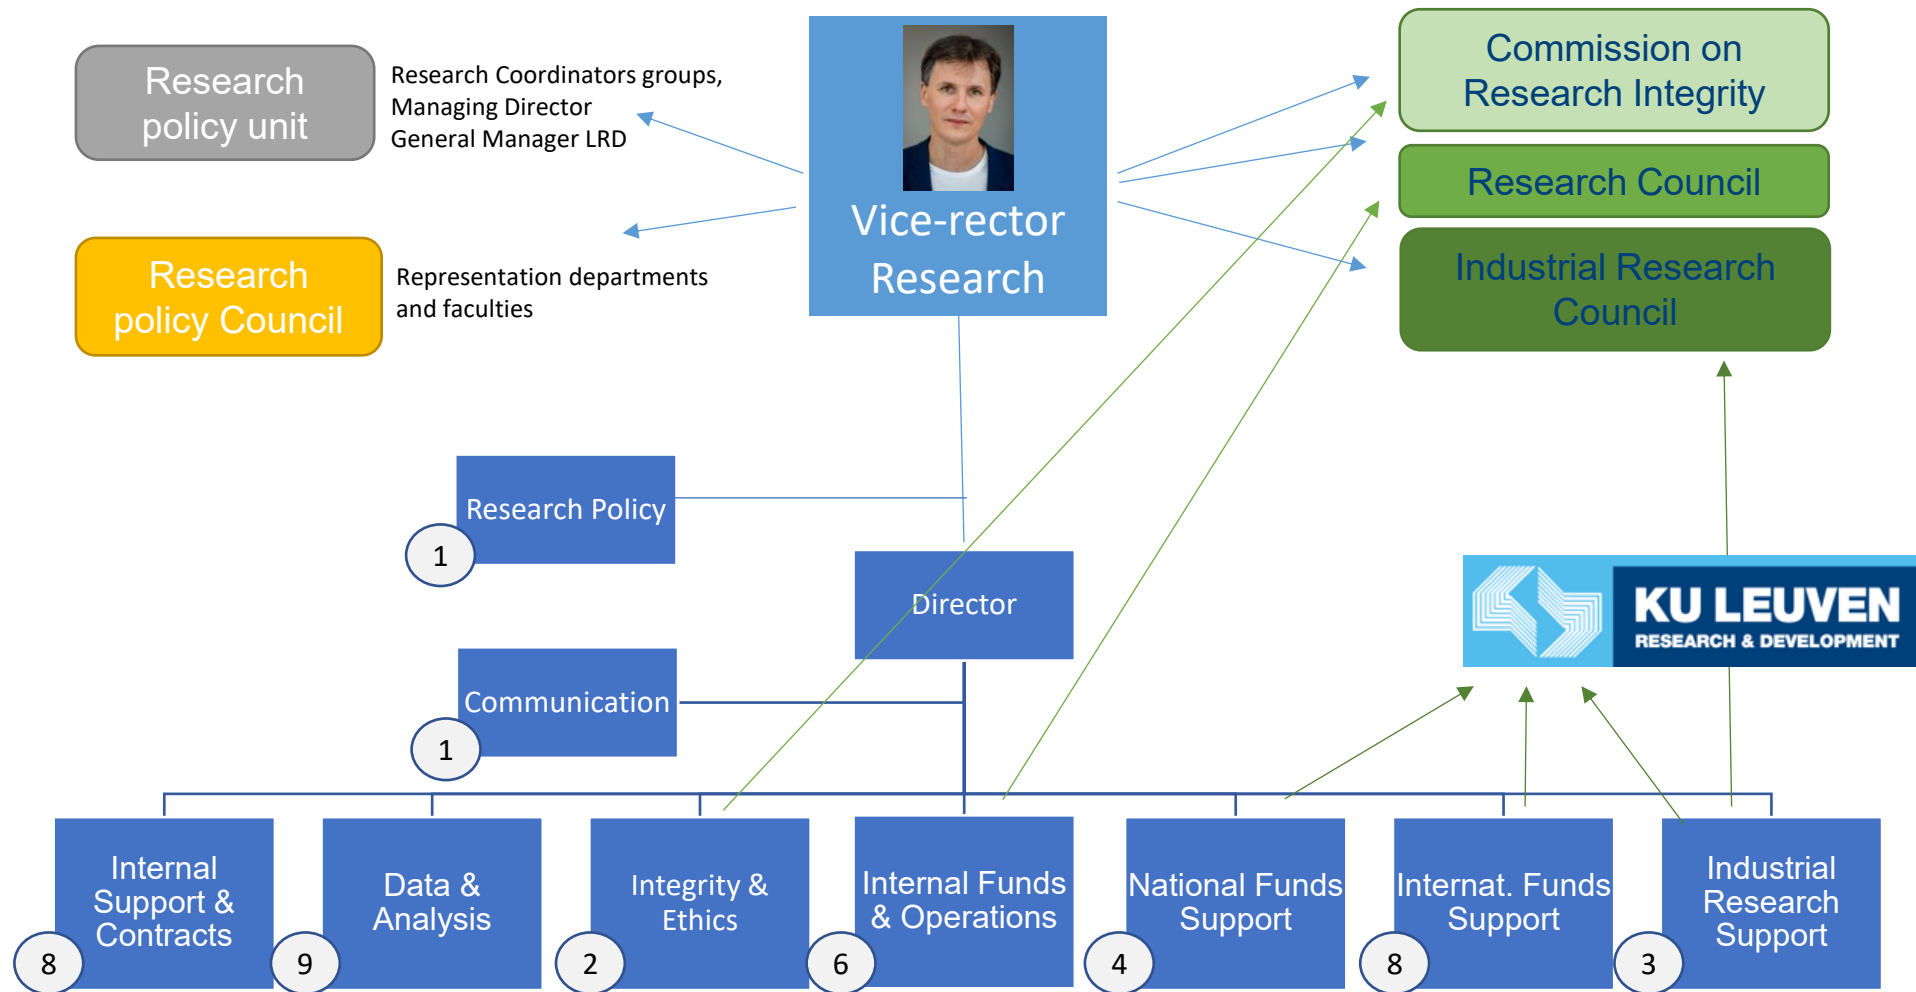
Research policy unit

Research Coordinators groups, Managing Director General Manager LRD

Vice-rector Research

Commission on Research Integrity

Research Council

Industrial Research Council

Research policy Council

Representation departments and faculties

Research Policy
1

Director

Communication
1

KU LEUVEN
RESEARCH & DEVELOPMENT

Internal Support & Contracts
8

Data & Analysis
9

Integrity & Ethics
2

Internal Funds & Operations
6

National Funds Support
4

Internat. Funds Support
8

Industrial Research Support
3